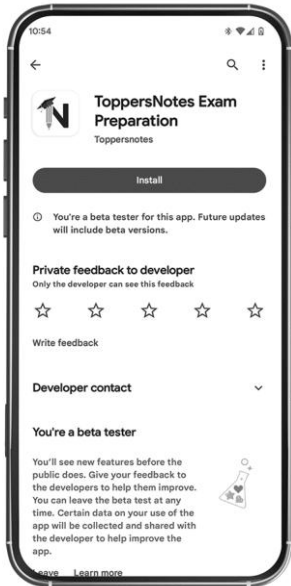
10:54

ToppersNotes Exam Preparation
Toppersnotes

Install

ⓘ You're a beta tester for this app. Future updates will include beta versions.

Private feedback to developer
Only the developer can see this feedback

Write feedback

Developer contact

You're a beta tester

You'll see new features before the public does. Give your feedback to the developers to help them improve. You can leave the beta test at any time. Certain data on your use of the app will be collected and shared with the developer to help improve the app.

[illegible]eave Learn more